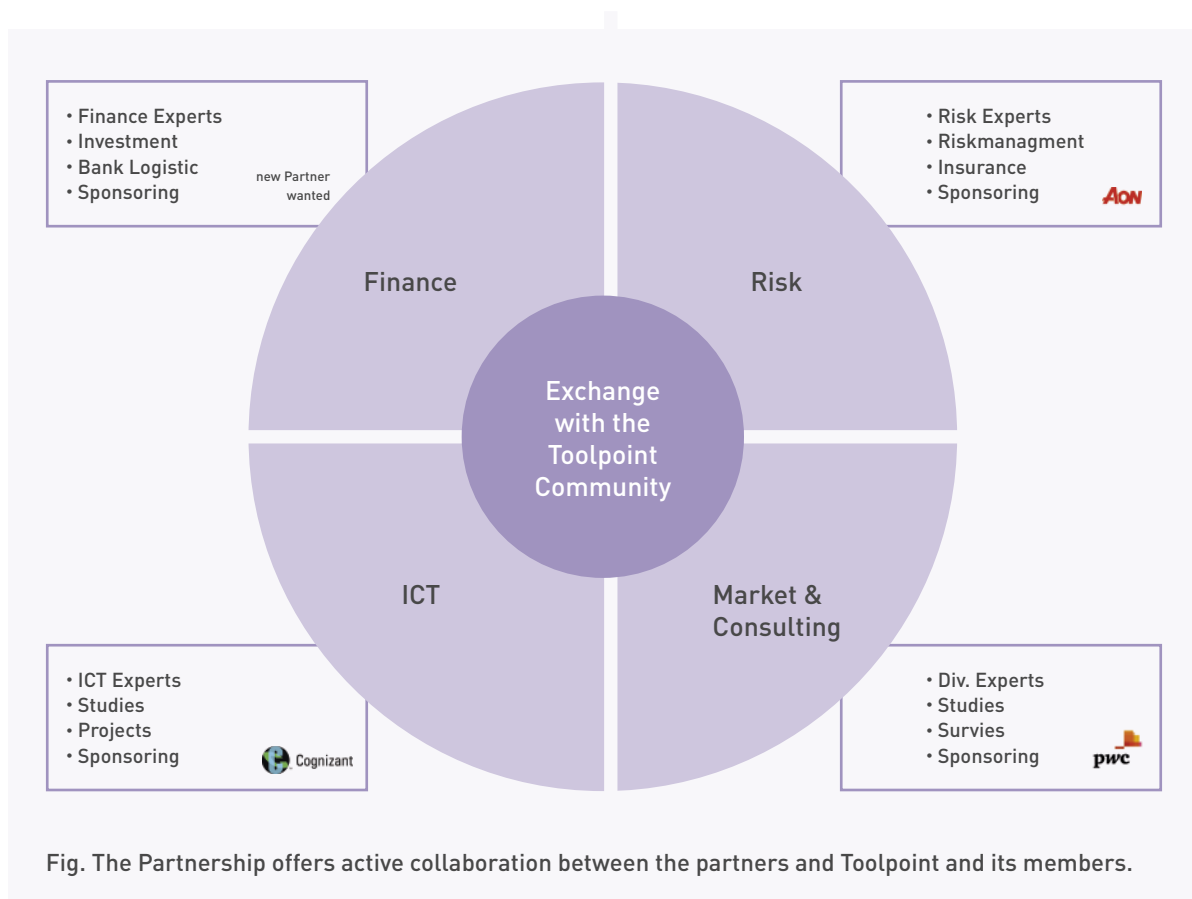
• Finance Experts
• Investment
• Bank Logistic
• Sponsoring

new Partner wanted

• Risk Experts
• Riskmanagment
• Insurance
• Sponsoring

AON

Finance

Risk

Exchange with the Toolpoint Community

ICT

Market & Consulting

• ICT Experts
• Studies
• Projects
• Sponsoring

Cognizant

• Div. Experts
• Studies
• Survies
• Sponsoring

pwc

Fig. The Partnership offers active collaboration between the partners and Toolpoint and its members.